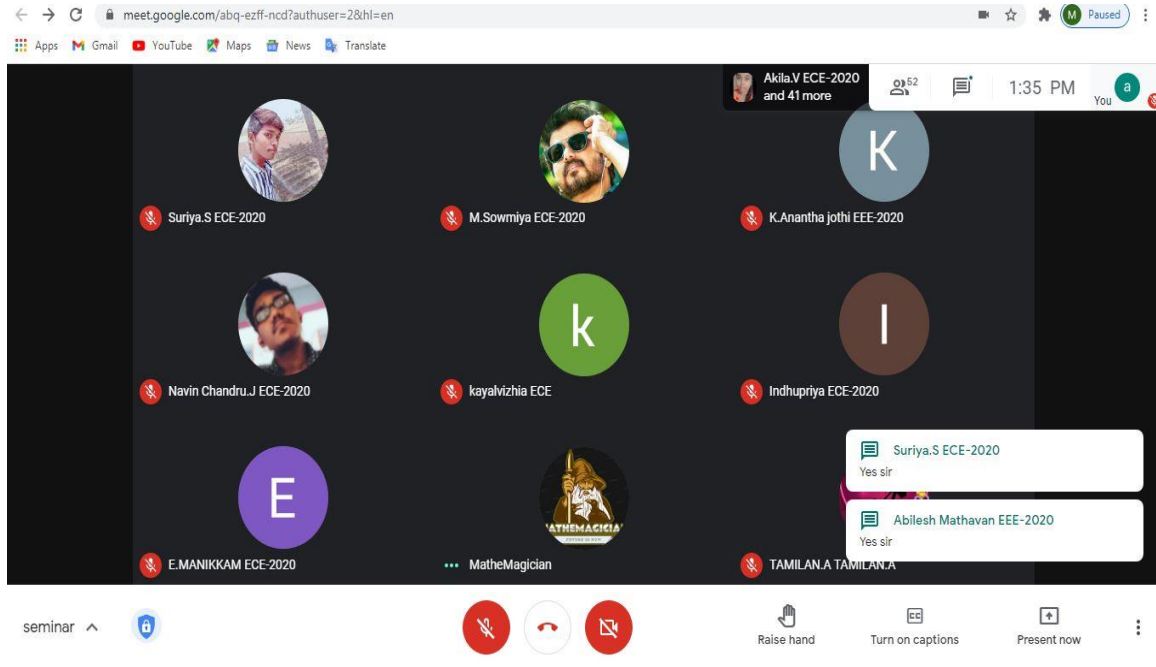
meet.google.com/abq-ezff-ncd?authuser=2&hl=en

M Paused

Apps Gmail YouTube Maps News Translate

Akila.V ECE-2020 and 41 more

52

1:35 PM

a

You

Suriya.S ECE-2020

M.Sowmiya ECE-2020

K

K.Anantha jothi EEE-2020

Navin Chandru.J ECE-2020

k

kayalvizhia ECE

I

Indhupriya ECE-2020

E

E.MANIKKAM ECE-2020

MATHEMAGICIAN

MatheMagician

TAMILAN.A TAMILAN.A

Suriya.S ECE-2020
Yes sir

Abilesh Mathavan EEE-2020
Yes sir

seminar

Raise hand

CC

Turn on captions

Present now